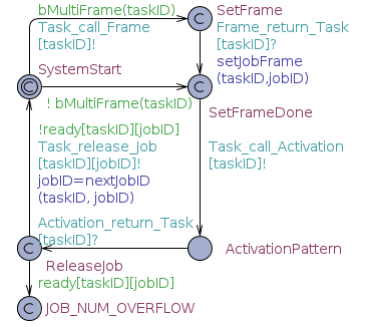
bMultiFrame(taskID)
Task_call_Frame
[taskID]!

SetFrame
Frame_return_Task
[taskID]?
setJobFrame
(taskID,jobID)

SystemStart

! bMultiFrame(taskID)

SetFrameDone

!ready[taskID][jobID]
Task_release_Job
[taskID][jobID]!
jobID=nextJobID
(taskID, jobID)

Task_call_Activation
[taskID]!

Activation_return_Task
[taskID]?

ActivationPattern

ReleaseJob
ready[taskID][jobID]

JOB_NUM_OVERFLOW